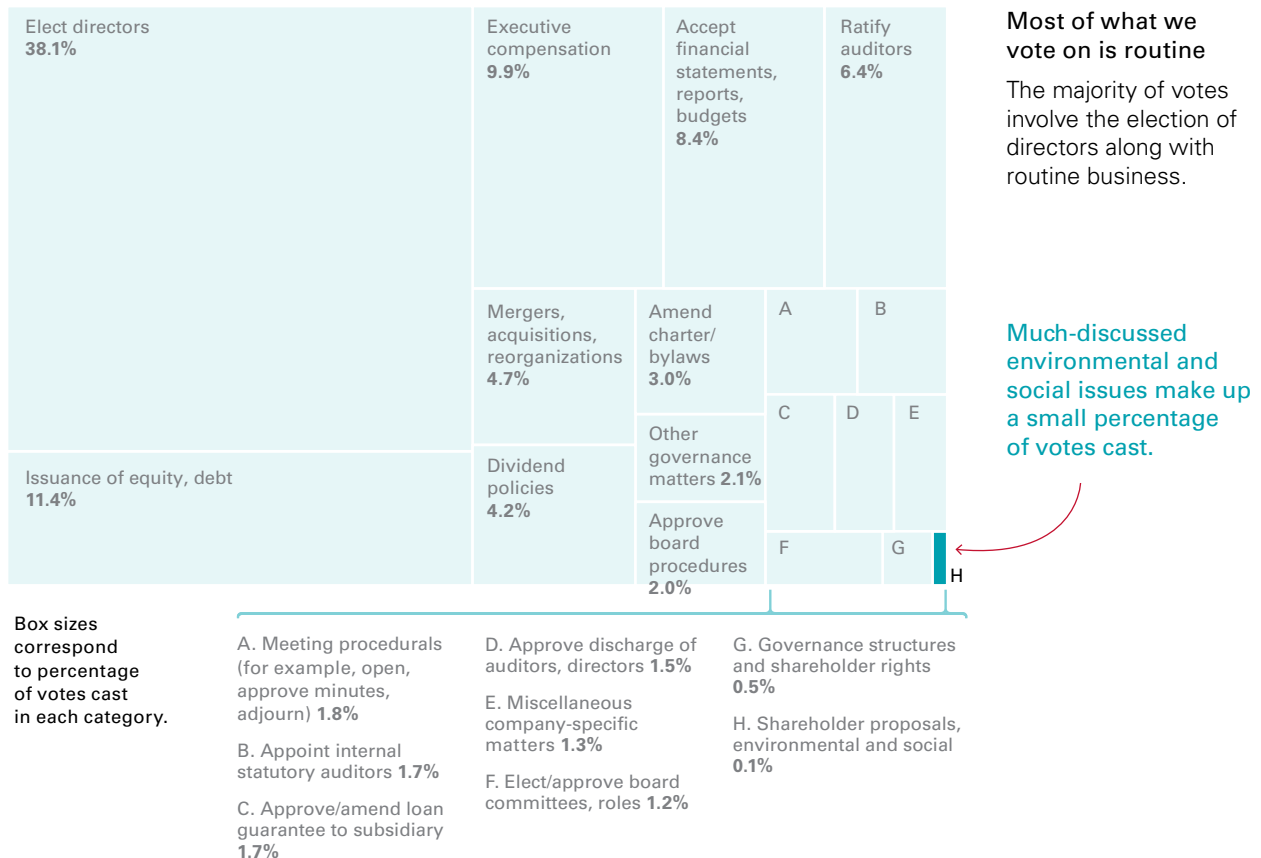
Elect directors
38.1%

Executive compensation
9.9%

Accept financial statements, reports, budgets
8.4%

Ratify auditors
6.4%

Most of what we vote on is routine

The majority of votes involve the election of directors along with routine business.

Mergers, acquisitions, reorganizations
4.7%

Amend charter/ bylaws
3.0%

A

B

Much-discussed environmental and social issues make up a small percentage of votes cast.

C

D

E

Other governance matters 2.1%

Issuance of equity, debt
11.4%

Dividend policies
4.2%

Approve board procedures
2.0%

F

G

H

Box sizes correspond to percentage of votes cast in each category.

A. Meeting procedurals (for example, open, approve minutes, adjourn) 1.8%

B. Appoint internal statutory auditors 1.7%

C. Approve/amend loan guarantee to subsidiary 1.7%

D. Approve discharge of auditors, directors 1.5%

E. Miscellaneous company-specific matters 1.3%

F. Elect/approve board committees, roles 1.2%

G. Governance structures and shareholder rights 0.5%

H. Shareholder proposals, environmental and social 0.1%